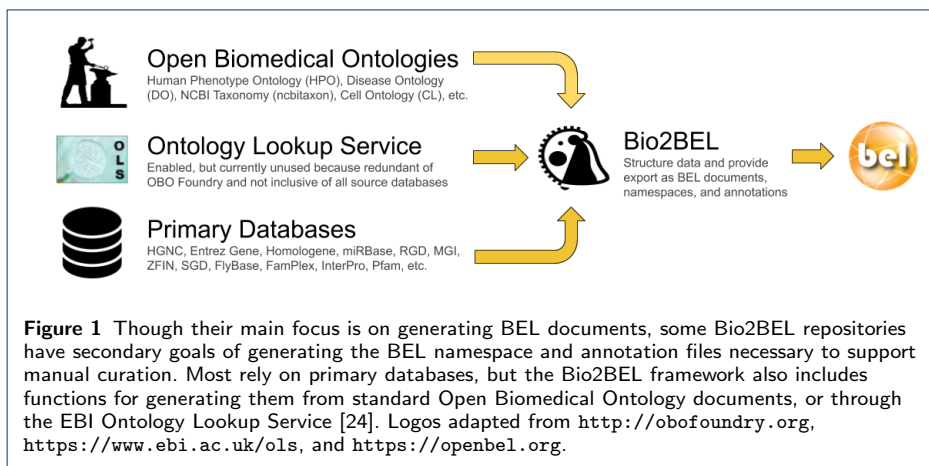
Open Biomedical Ontologies
Human Phenotype Ontology (HPO), Disease Ontology (DO), NCBI Taxonomy (ncbitaxon), Cell Ontology (CL), etc.

OLS

Ontology Lookup Service
Enabled, but currently unused because redundant of OBO Foundry and not inclusive of all source databases

Primary Databases
HGNC, Entrez Gene, Homologene, miRBase, RGD, MGI, ZFIN, SGD, FlyBase, FamPlex, InterPro, Pfam, etc.

Bio2BEL
Structure data and provide export as BEL documents, namespaces, and annotations

bel

**Figure 1** Though their main focus is on generating BEL documents, some Bio2BEL repositories have secondary goals of generating the BEL namespace and annotation files necessary to support manual curation. Most rely on primary databases, but the Bio2BEL framework also includes functions for generating them from standard Open Biomedical Ontology documents, or through the EBI Ontology Lookup Service [24]. Logos adapted from http://obofoundry.org, https://www.ebi.ac.uk/ols, and https://openbel.org.